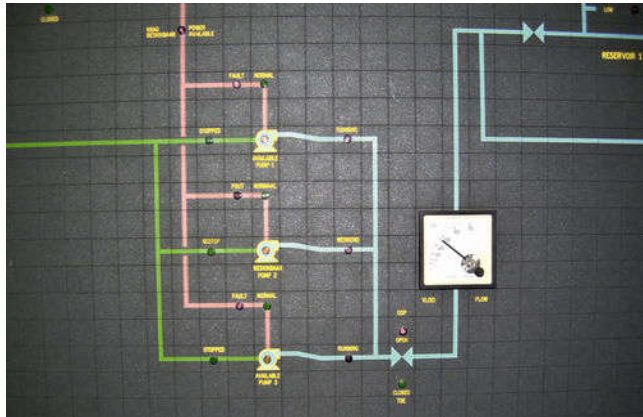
CLOSED

10kV SWITCHBOARD

POWER AVAILABLE

LOW

RESERVOIR 1

FAULT

NORMAL

STOPPED

RUNNING

AVAILABLE PUMP 1

FAULT

NORMAL

STOP

RUNNING

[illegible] PUMP 2

FAULT

NORMAL

STOPPED

RUNNING

AVAILABLE PUMP 3

TOP

OPEN

CLOSED

FLOW

FLOW

CLOSED